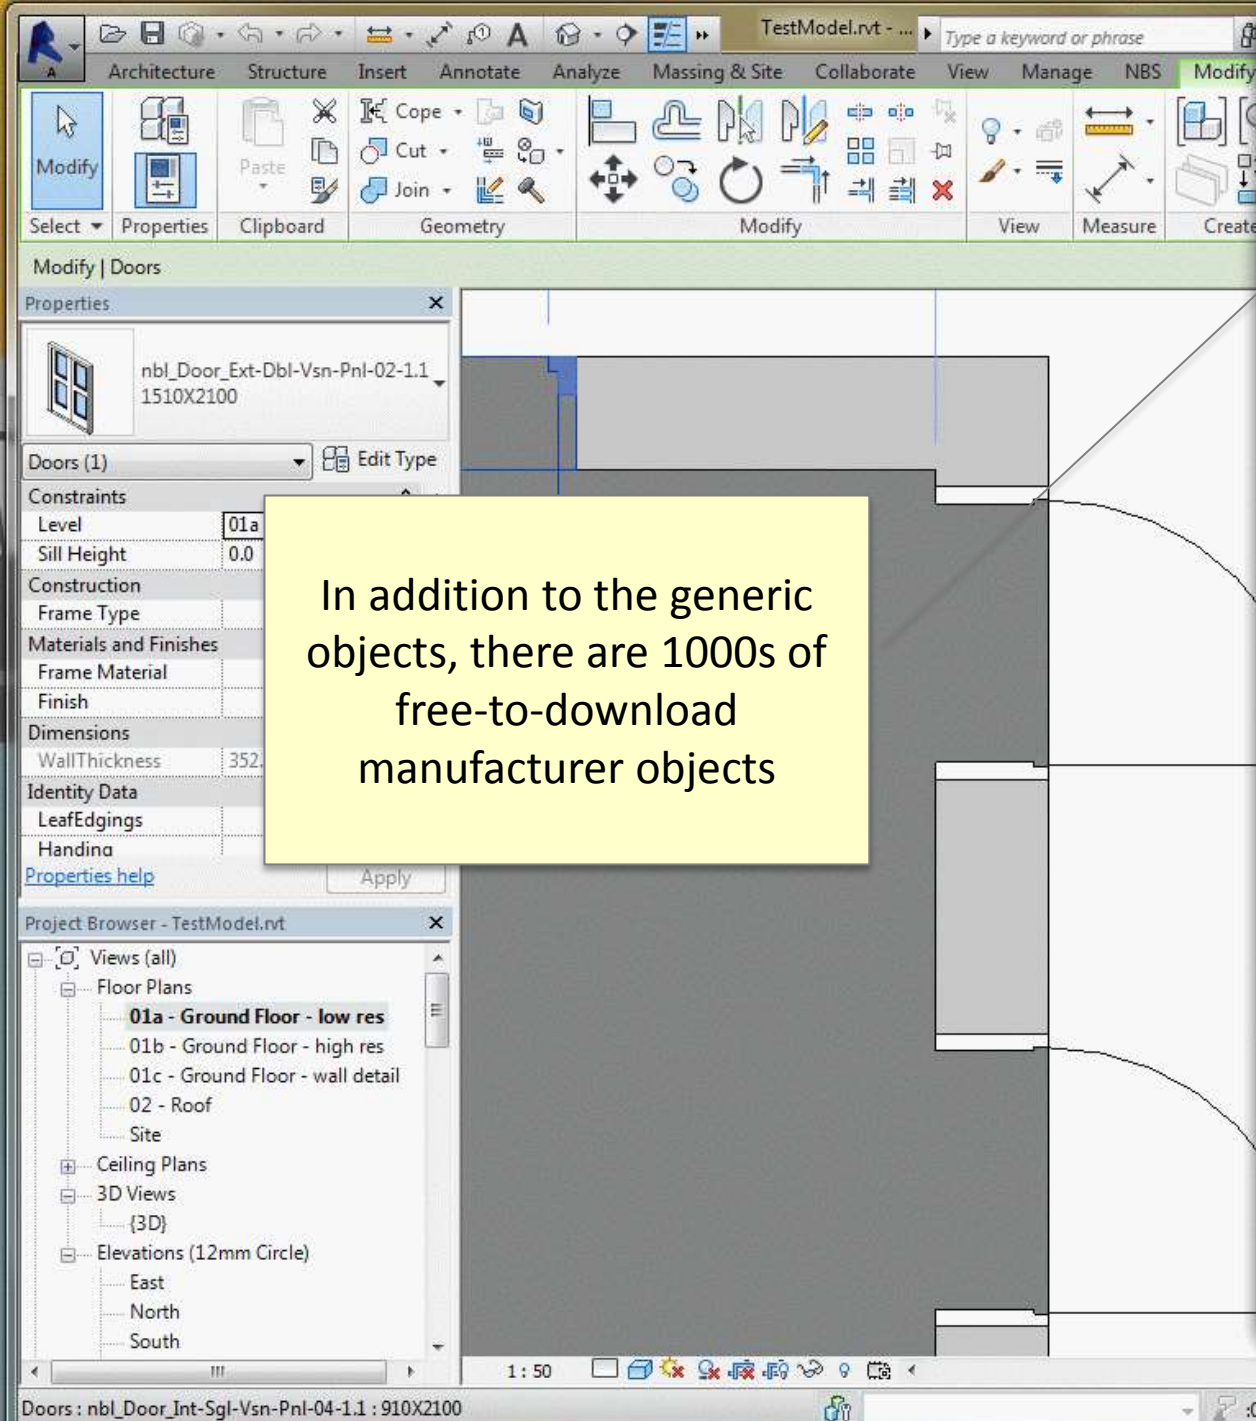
TestModel.rvt - ...
Type a keyword or phrase

Architecture Structure Insert Annotate Analyze Massing & Site Collaborate View Manage NBS Modify

Modify
Select
Properties
Paste
Clipboard
Cope
Cut
Join
Geometry
Modify
View
Measure
Create

Modify | Doors

Properties

nbl_Door_Ext-Dbl-Vsn-Pnl-02-1.1
1510X2100

Doors (1)
Edit Type

| Constraints | |
|---|---|
| Level | 01a |
| Sill Height | 0.0 |
| Construction | |
| Frame Type | |
| Materials and Finishes | |
| Frame Material | |
| Finish | |
| Dimensions | |
| WallThickness | 352. |
| Identity Data | |
| LeafEdgings | |
| Handing | |

Properties help
Apply

In addition to the generic objects, there are 1000s of free-to-download manufacturer objects

Project Browser - TestModel.rvt

Views (all)
Floor Plans
01a - Ground Floor - low res
01b - Ground Floor - high res
01c - Ground Floor - wall detail
02 - Roof
Site
Ceiling Plans
3D Views
{3D}
Elevations (12mm Circle)
East
North
South

1 : 50

Doors : nbl_Door_Int-Sgl-Vsn-Pnl-04-1.1 : 910X2100